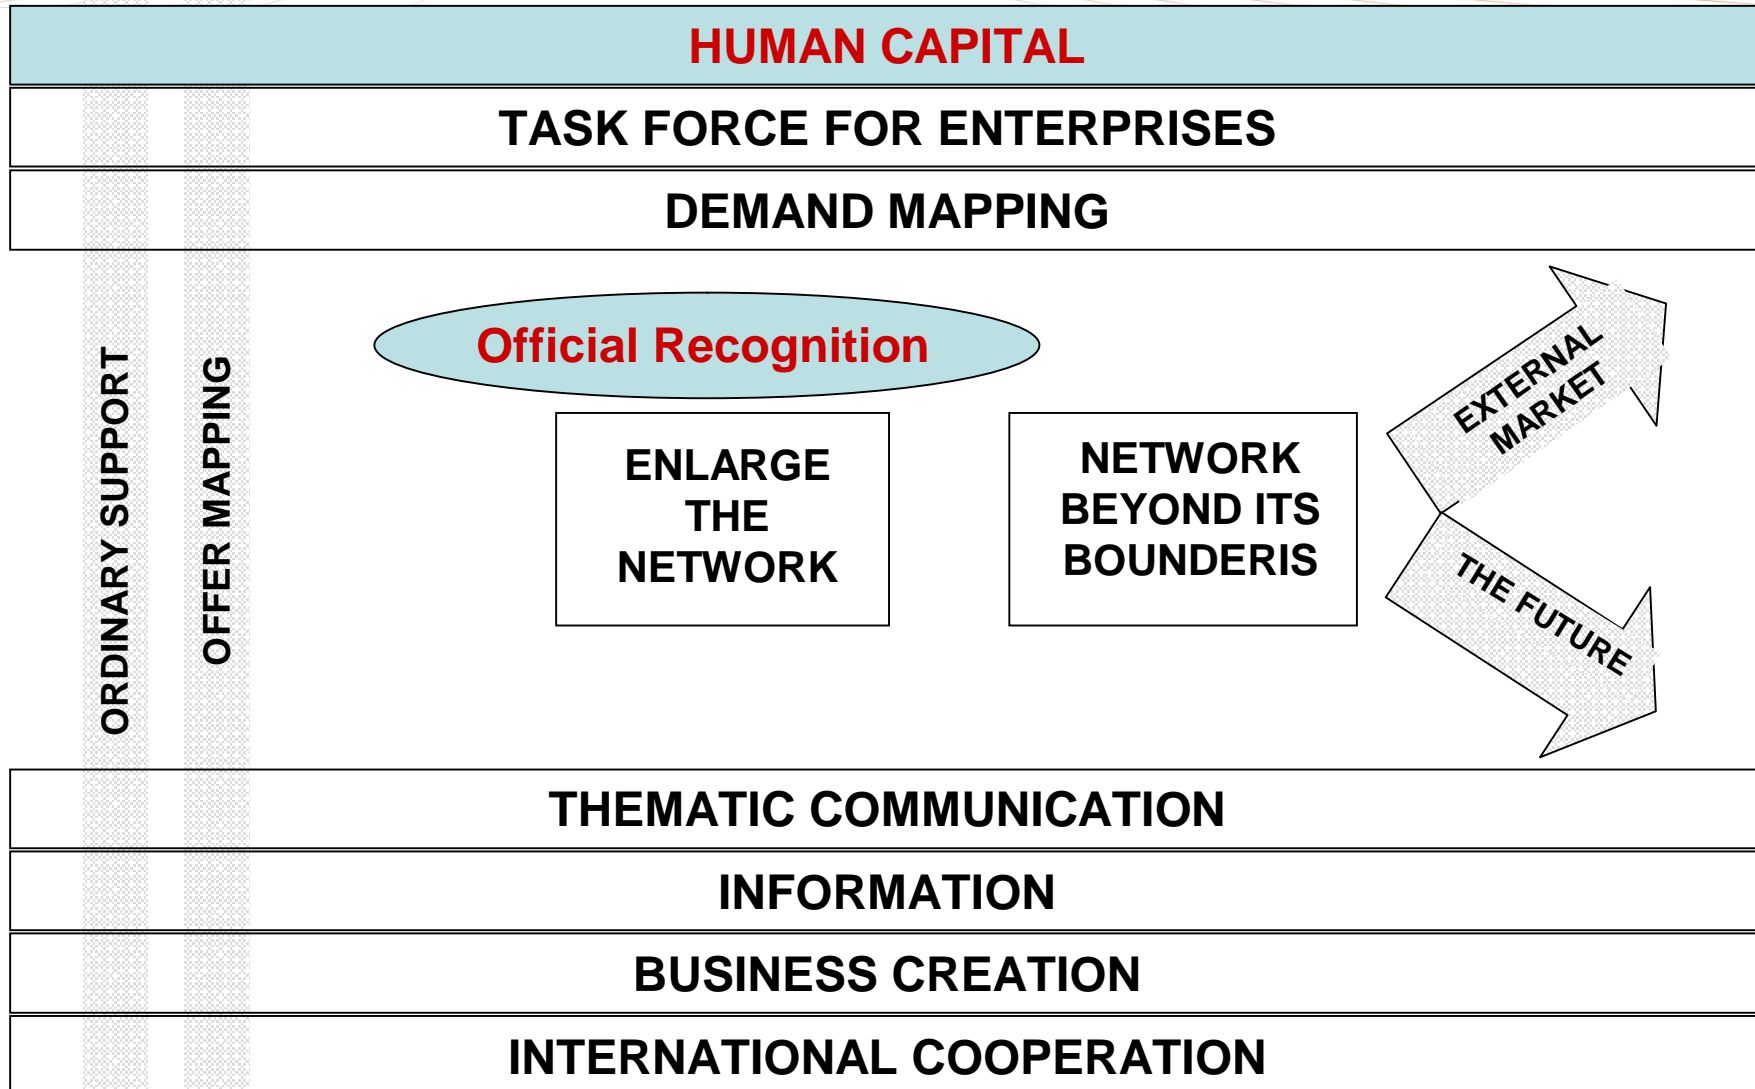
HUMAN CAPITAL

TASK FORCE FOR ENTERPRISES

DEMAND MAPPING

ORDINARY SUPPORT

OFFER MAPPING

Official Recognition

ENLARGE THE NETWORK

NETWORK BEYOND ITS BOUNDERIS

EXTERNAL MARKET

THE FUTURE

THEMATIC COMMUNICATION

INFORMATION

BUSINESS CREATION

INTERNATIONAL COOPERATION